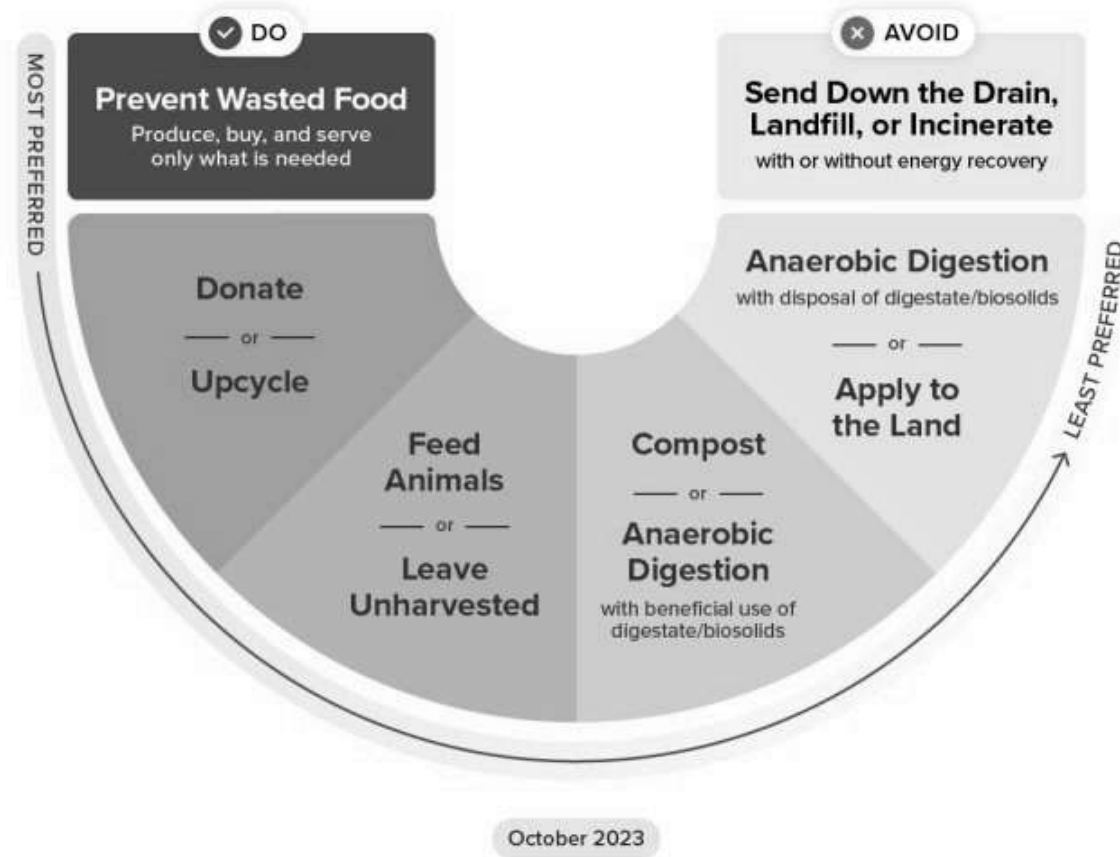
DO

Prevent Wasted Food
Produce, buy, and serve only what is needed

AVOID

Send Down the Drain, Landfill, or Incinerate
with or without energy recovery

MOST PREFERRED

Donate
or
Upcycle

Feed Animals
or
Leave Unharvested

Compost
or
Anaerobic Digestion
with beneficial use of digestate/biosolids

Anaerobic Digestion
with disposal of digestate/biosolids
or
Apply to the Land

LEAST PREFERRED

October 2023